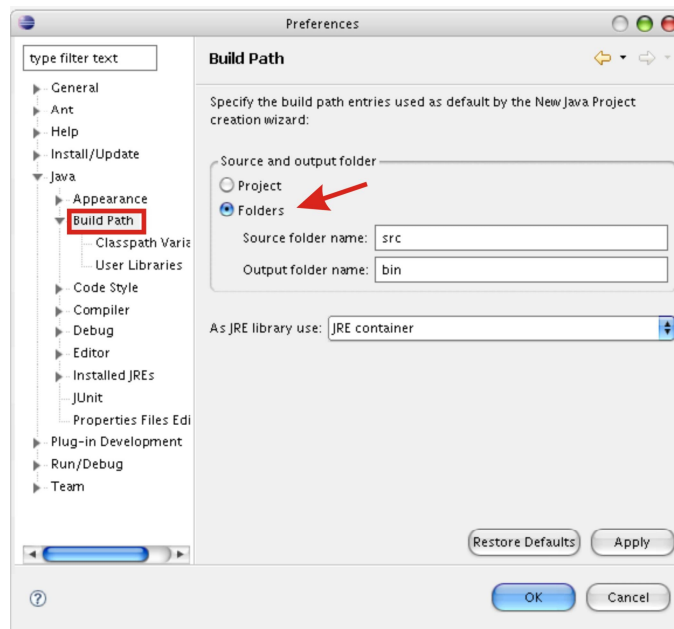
Preferences

type filter text

General
Ant
Help
Install/Update
Java
Appearance
Build Path
Classpath Varia
User Libraries
Code Style
Compiler
Debug
Editor
Installed JREs
JUnit
Properties Files Edi
Plug-in Development
Run/Debug
Team

Build Path

Specify the build path entries used as default by the New Java Project creation wizard:

Source and output folder
Project
Folders
Source folder name: src
Output folder name: bin

As JRE library use: JRE container

Restore Defaults
Apply

OK
Cancel